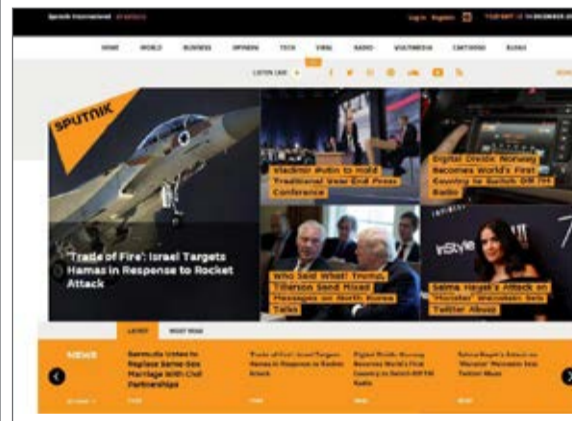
SPUTNIK

HOME WORLD BUSINESS OPINION TECH VIRAL RADIO MULTIMEDIA CARTOONS BLOGS

LISTEN LIVE

Log in Register

'Trade of Fire': Israel Targets Hamas in Response to Rocket Attack

Vladimir Putin to Hold Traditional Year-End Press Conference

Digital Divide: Norway Becomes World's First Country to Switch Off FM Radio

Who Said What? Trump, Tillerson Send Mixed Messages on North Korea Talks

Salma Hayek's Attack on 'Monster' Weinstein Sets Twitter Abuzz

LATEST MOST READ

NEWS

Bermuda Votes to Replace Same-Sex Marriage With Civil Partnerships

'Trade of Fire': Israel Targets Hamas in Response to Rocket Attack

Digital Divide: Norway Becomes World's First Country to Switch Off FM Radio

Salma Hayek's Attack on 'Monster' Weinstein Sets Twitter Abuzz